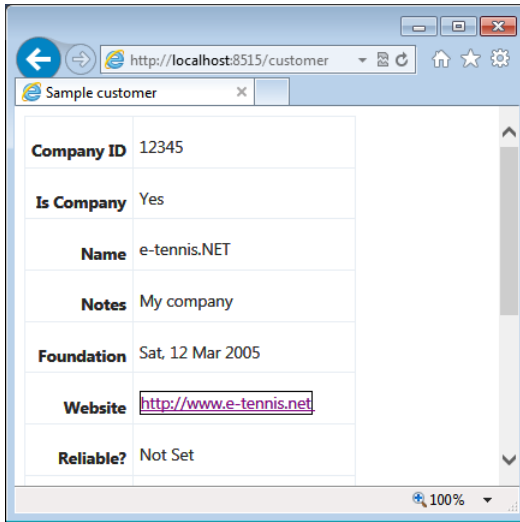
http://localhost:8515/customer

Sample customer

| Company ID | 12345 |
|---|---|
| Is Company | Yes |
| Name | e-tennis.NET |
| Notes | My company |
| Foundation | Sat, 12 Mar 2005 |
| Website | http://www.e-tennis.net |
| Reliable? | Not Set |

100%